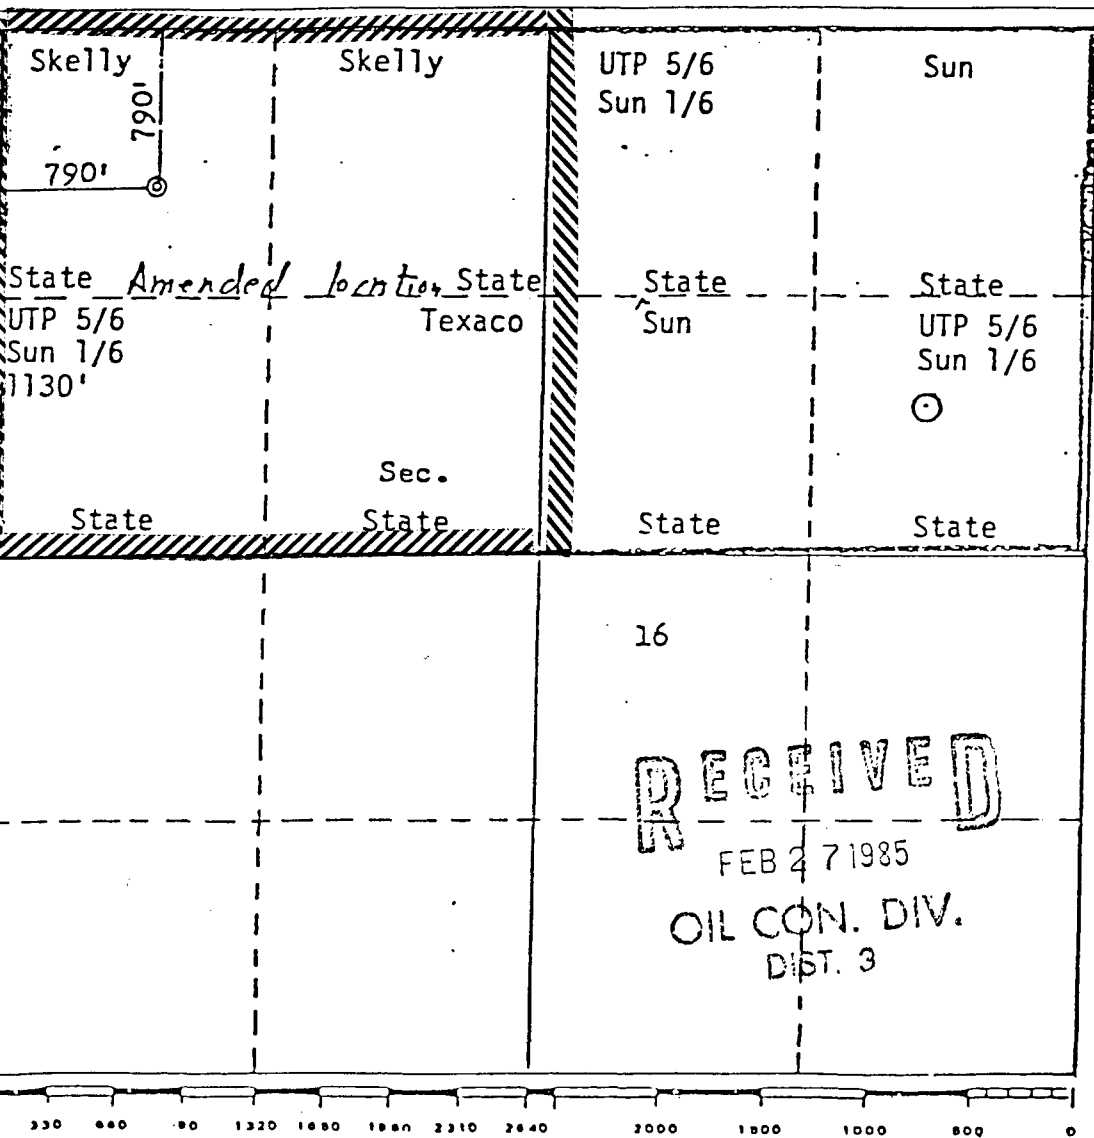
Skelly
790'
790'
Skelly
UTP 5/6
Sun 1/6
Sun

State Amended location State
UTP 5/6
Sun 1/6
1130'
Texaco
State
Sun
State
UTP 5/6
Sun 1/6

Sec.
State
State
State
State

16

RECEIVED
FEB 27 1985
OIL CON. DIV.
DIST. 3

330 660 990 1320 1650 1980 2310 2640 2000 1500 1000 500 0